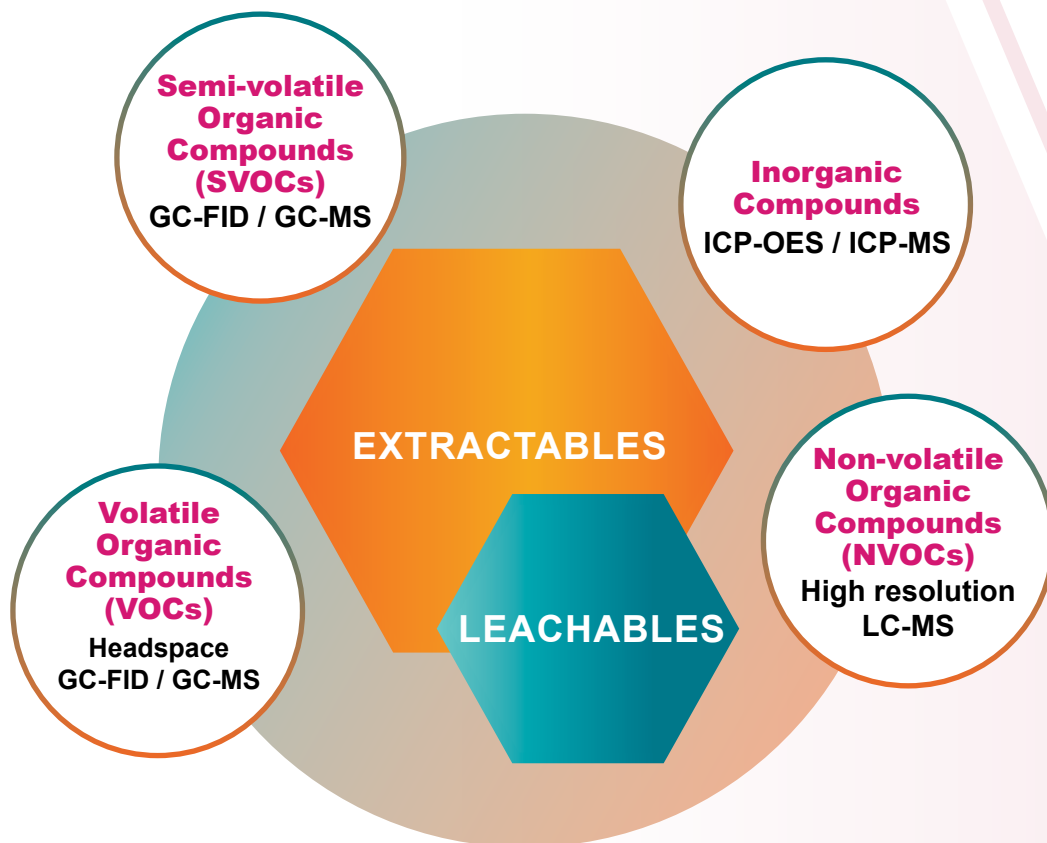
Semi-volatile Organic Compounds (SVOCs)
GC-FID / GC-MS

Inorganic Compounds
ICP-OES / ICP-MS

EXTRACTABLES

LEACHABLES

Volatile Organic Compounds (VOCs)
Headspace GC-FID / GC-MS

Non-volatile Organic Compounds (NVOCs)
High resolution LC-MS